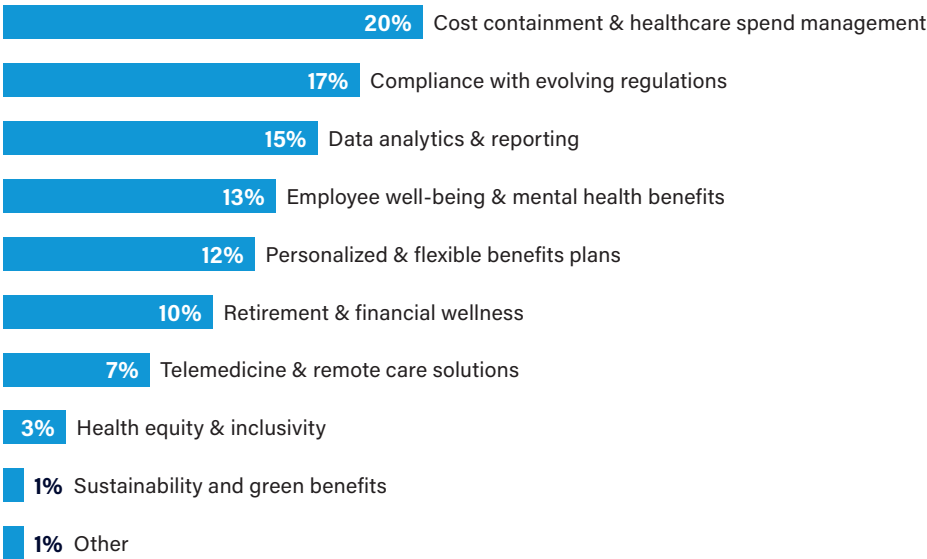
20% Cost containment & healthcare spend management

17% Compliance with evolving regulations

15% Data analytics & reporting

13% Employee well-being & mental health benefits

12% Personalized & flexible benefits plans

10% Retirement & financial wellness

7% Telemedicine & remote care solutions

3% Health equity & inclusivity

1% Sustainability and green benefits

1% Other